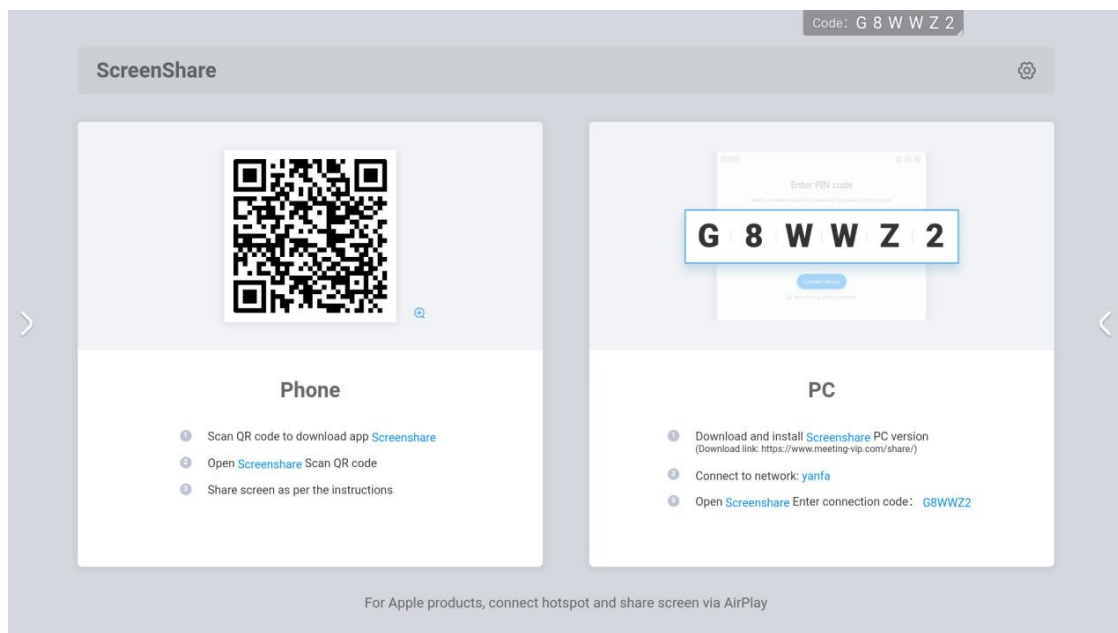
Code: G 8 W W Z 2

ScreenShare

Enter PIN code

G 8 W W Z 2

Phone

1 Scan QR code to download app Screenshare
2 Open Screenshare Scan QR code
3 Share screen as per the instructions

PC

1 Download and install Screenshare PC version
(Download link: https://www.meeting-vip.com/share/)
2 Connect to network: yanfa
3 Open Screenshare Enter connection code: G8WWZ2

For Apple products, connect hotspot and share screen via AirPlay